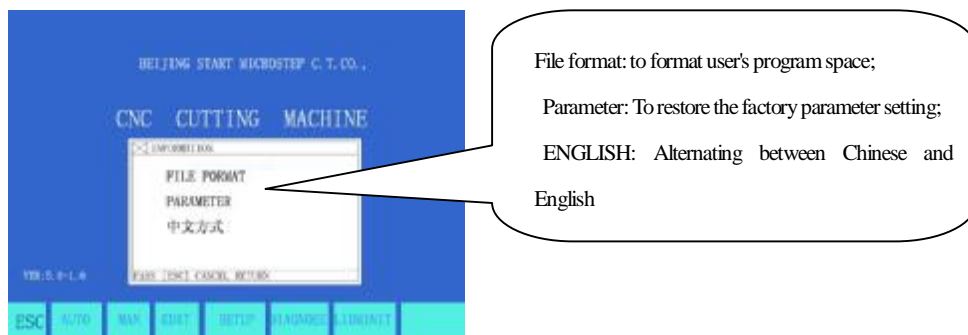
BEIJING START MICROSTEP C. T. CO.,

CNC CUTTING MACHINE

INFORMATION

FILE FORMAT

PARAMETER

中文方式

VER:5.0-1.0

PASS [ESC] CANCEL RETURN

ESC AUTO MAN EDIT SETUP DIAGNOSE LIBRARY

File format: to format user's program space;

Parameter: To restore the factory parameter setting;

ENGLISH: Alternating between Chinese and English